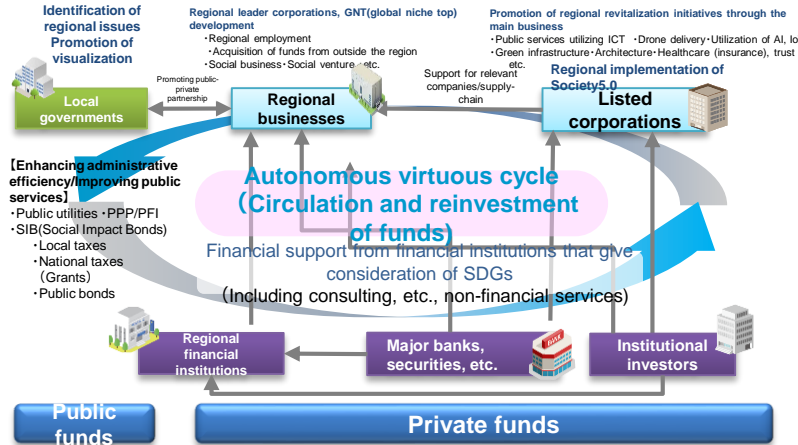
Identification of regional issues
Promotion of visualization

Regional leader corporations, GNT(global niche top) development
・Regional employment
・Acquisition of funds from outside the region
・Social business・Social venture, etc.

Promotion of regional revitalization initiatives through the main business
・Public services utilizing ICT ・Drone delivery・Utilization of AI, lo
・Green infrastructure・Architecture・Healthcare (insurance), trust etc.

Regional implementation of Society5.0

Promoting public-private partnership

Support for relevant companies/supply-chain

Local governments

Regional businesses

Listed corporations

【Enhancing administrative efficiency/Improving public services】
・Public utilities・PPP/PFI
・SIB(Social Impact Bonds)
・Local taxes
・National taxes (Grants)
・Public bonds

Autonomous virtuous cycle (Circulation and reinvestment of funds)

Financial support from financial institutions that give consideration of SDGs
(Including consulting, etc., non-financial services)

Regional financial institutions

Major banks, securities, etc.

Institutional investors

Public funds

Private funds